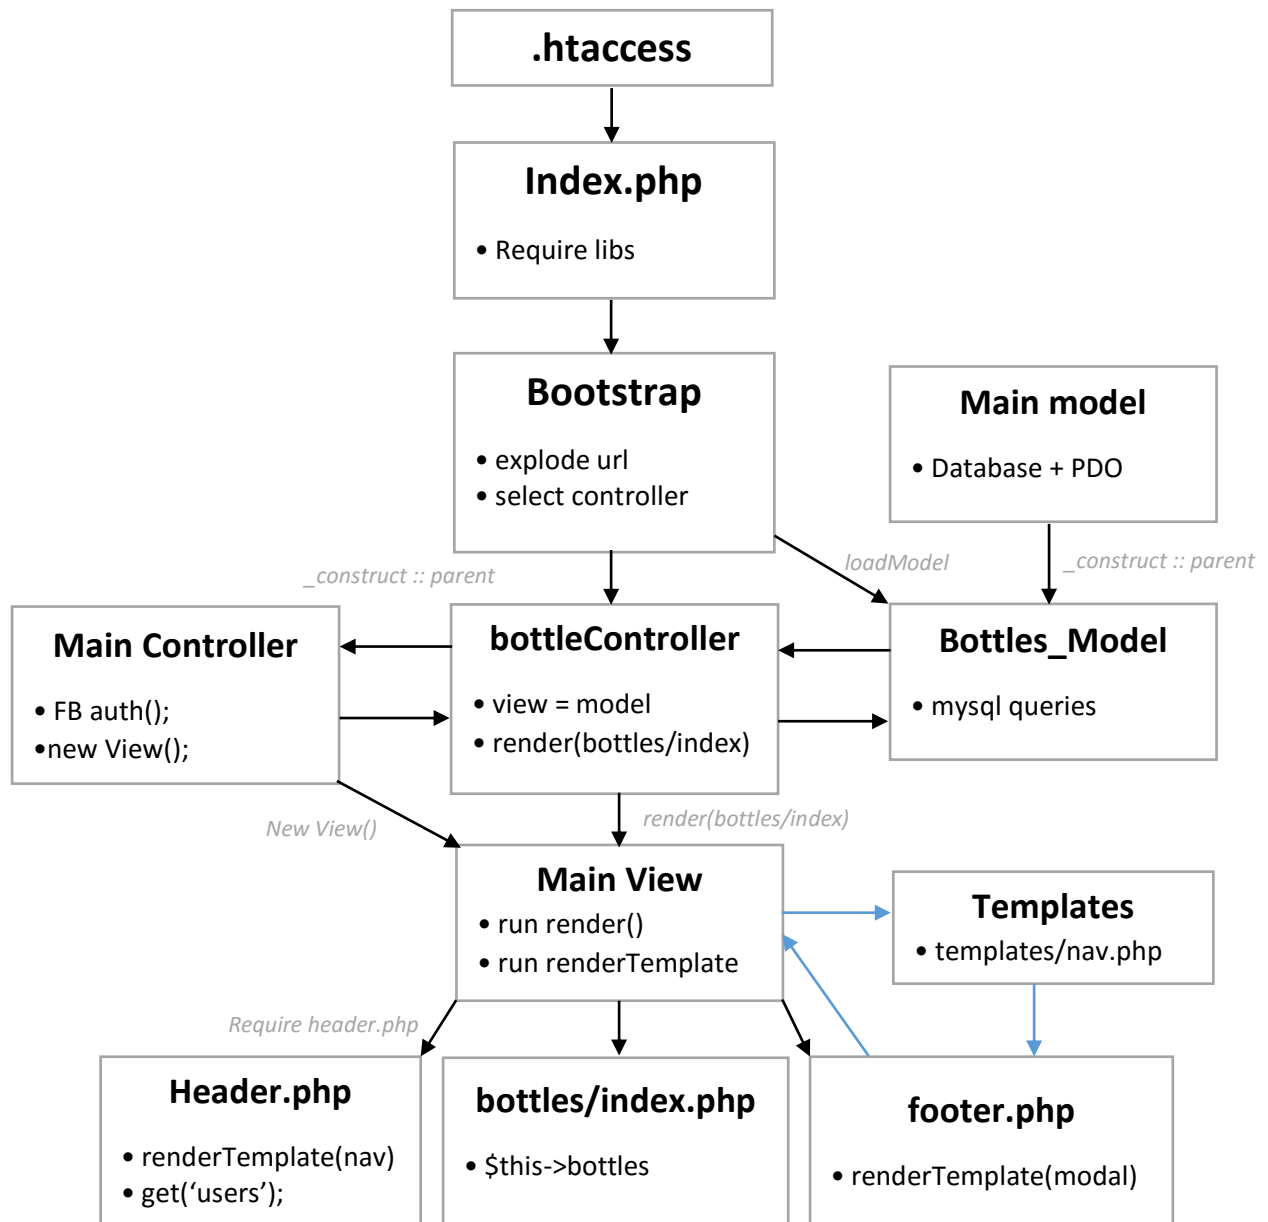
.htaccess

Index.php
• Require libs

Bootstrap
• explode url
• select controller

Main model
• Database + PDO

_construct :: parent

loadModel

_construct :: parent

Main Controller
• FB auth();
•new View();

bottleController
• view = model
• render(bottles/index)

Bottles_Model
• mysql queries

New View()

render(bottles/index)

Main View
• run render()
• run renderTemplate

Templates
• templates/nav.php

Require header.php

Header.php
• renderTemplate(nav)
• get('users');

bottles/index.php
• $this->bottles

footer.php
• renderTemplate(modal)